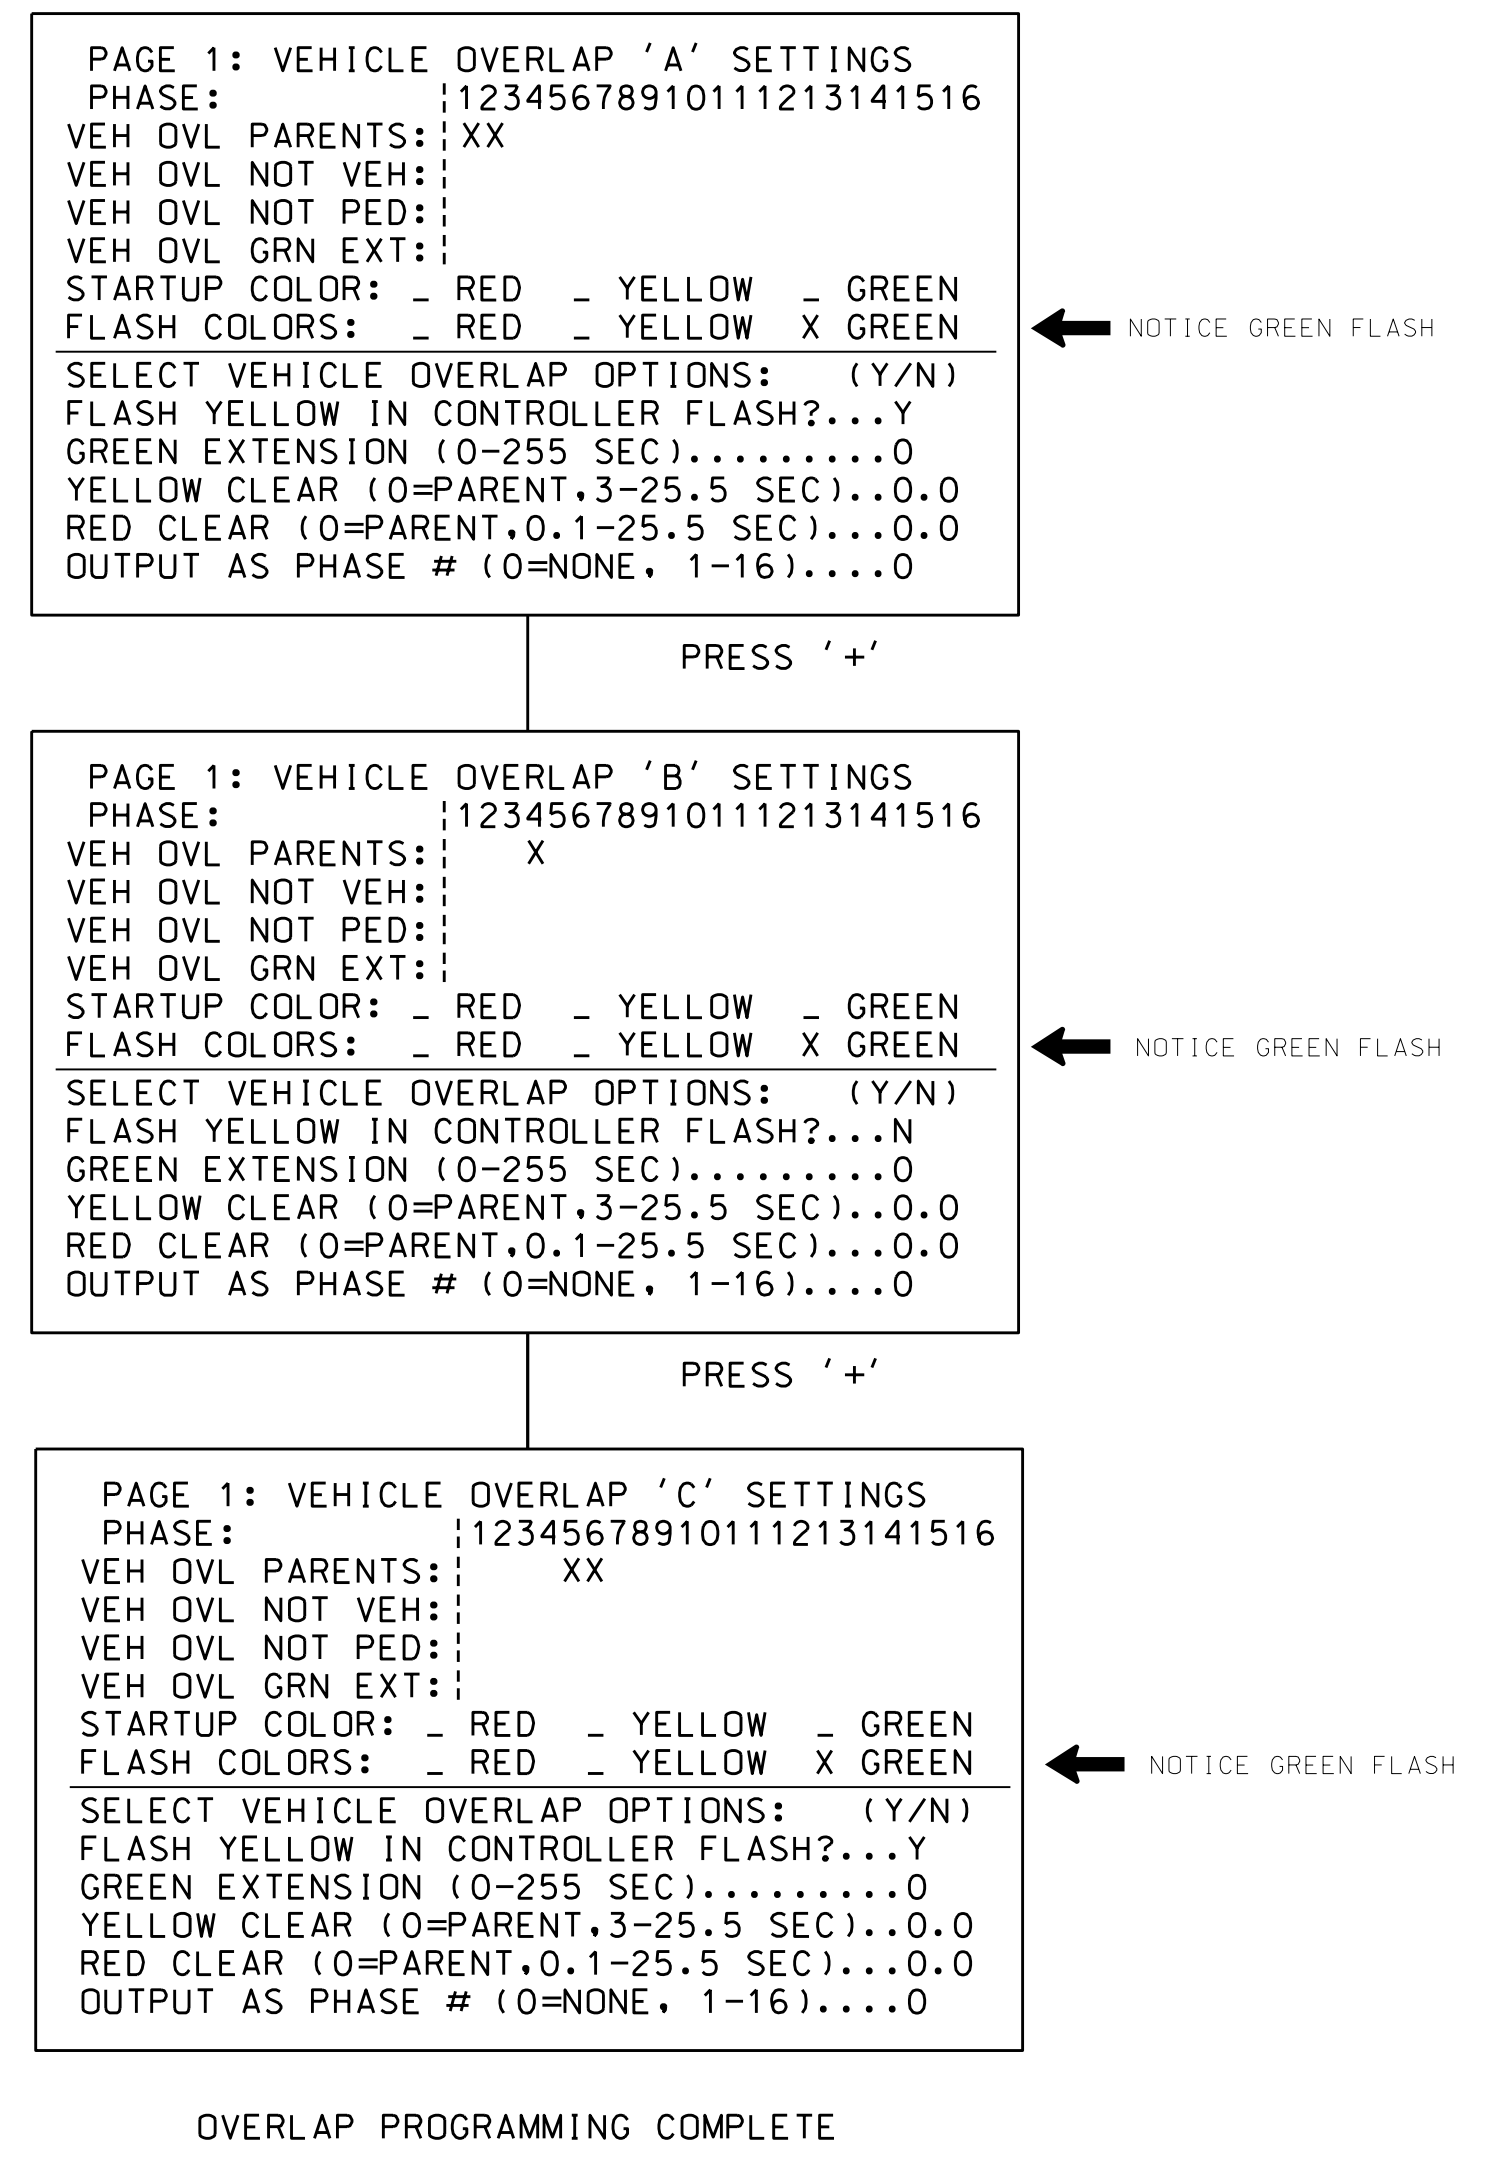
PAGE 1: VEHICLE OVERLAP 'A' SETTINGS
PHASE: ¦12345678910111213141516
VEH OVL PARENTS:¦XX
VEH OVL NOT VEH:¦
VEH OVL NOT PED:¦
VEH OVL GRN EXT:¦
STARTUP COLOR: _ RED _ YELLOW _ GREEN
FLASH COLORS: _ RED _ YELLOW X GREEN

SELECT VEHICLE OVERLAP OPTIONS: (Y/N)
FLASH YELLOW IN CONTROLLER FLASH?...Y
GREEN EXTENSION (0-255 SEC).........0
YELLOW CLEAR (0=PARENT,3-25.5 SEC)..0.0
RED CLEAR (0=PARENT,0.1-25.5 SEC)...0.0
OUTPUT AS PHASE # (0=NONE, 1-16)....0

NOTICE GREEN FLASH

PRESS '+'

PAGE 1: VEHICLE OVERLAP 'B' SETTINGS
PHASE: ¦12345678910111213141516
VEH OVL PARENTS:¦ X
VEH OVL NOT VEH:¦
VEH OVL NOT PED:¦
VEH OVL GRN EXT:¦
STARTUP COLOR: _ RED _ YELLOW _ GREEN
FLASH COLORS: _ RED _ YELLOW X GREEN

SELECT VEHICLE OVERLAP OPTIONS: (Y/N)
FLASH YELLOW IN CONTROLLER FLASH?...N
GREEN EXTENSION (0-255 SEC).........0
YELLOW CLEAR (0=PARENT,3-25.5 SEC)..0.0
RED CLEAR (0=PARENT,0.1-25.5 SEC)...0.0
OUTPUT AS PHASE # (0=NONE, 1-16)....0

NOTICE GREEN FLASH

PRESS '+'

PAGE 1: VEHICLE OVERLAP 'C' SETTINGS
PHASE: ¦12345678910111213141516
VEH OVL PARENTS:¦ XX
VEH OVL NOT VEH:¦
VEH OVL NOT PED:¦
VEH OVL GRN EXT:¦
STARTUP COLOR: _ RED _ YELLOW _ GREEN
FLASH COLORS: _ RED _ YELLOW X GREEN

SELECT VEHICLE OVERLAP OPTIONS: (Y/N)
FLASH YELLOW IN CONTROLLER FLASH?...Y
GREEN EXTENSION (0-255 SEC).........0
YELLOW CLEAR (0=PARENT,3-25.5 SEC)..0.0
RED CLEAR (0=PARENT,0.1-25.5 SEC)...0.0
OUTPUT AS PHASE # (0=NONE, 1-16)....0

NOTICE GREEN FLASH

OVERLAP PROGRAMMING COMPLETE